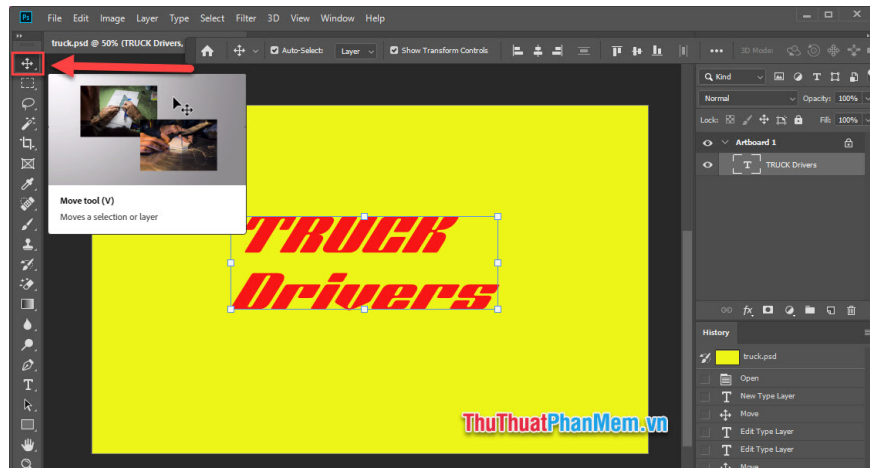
Ps File Edit Image Layer Type Select Filter 3D View Window Help

truck.psd @ 50% (TRUCK Drivers,

Auto-Select: Layer Show Transform Controls 3D Mode:

Move tool (V)
Moves a selection or layer

TRUCK Drivers

Kind
Normal Opacity: 100%
Lock: Fill: 100%
Artboard 1
TRUCK Drivers

History
truck.psd
Open
New Type Layer
Move
Edit Type Layer
Edit Type Layer
Move

ThuThuatPhanMem.vn